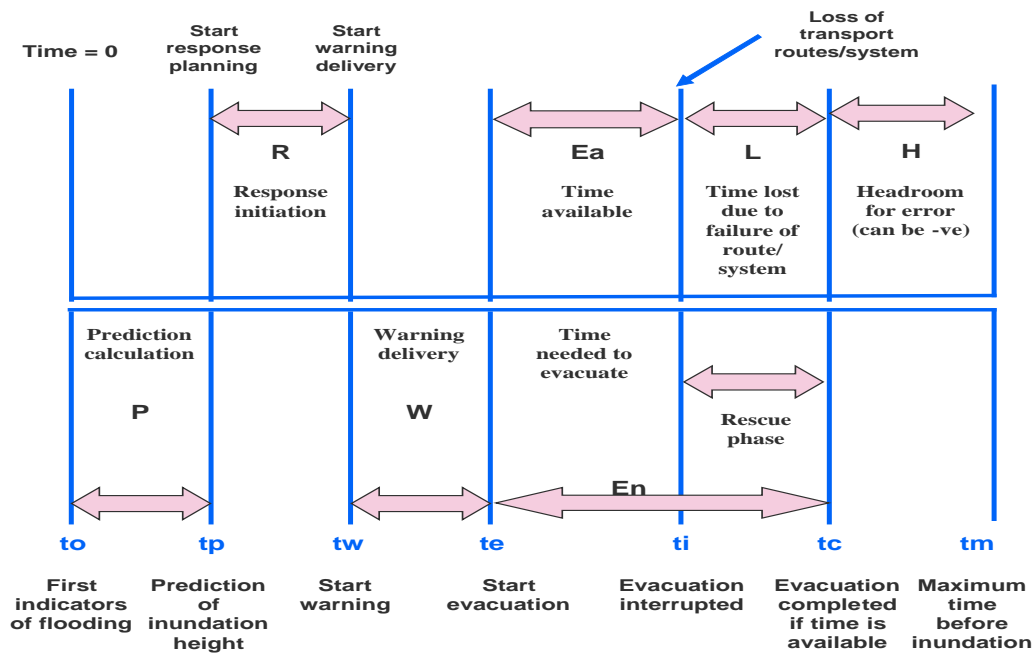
Time = 0

Start response planning

Start warning delivery

Loss of transport routes/system

R

Response initiation

Ea

Time available

L

Time lost due to failure of route/ system

H

Headroom for error (can be -ve)

Prediction calculation

P

Warning delivery

W

Time needed to evacuate

Rescue phase

En

to

tp

tw

te

ti

tc

tm

First indicators of flooding

Prediction of inundation height

Start warning

Start evacuation

Evacuation interrupted

Evacuation completed if time is available

Maximum time before inundation